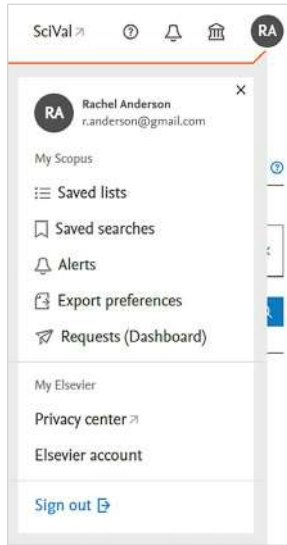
SciVal ↗

RA

RA
Rachel Anderson
r.anderson@gmail.com

My Scopus

Saved lists

Saved searches

Alerts

Export preferences

Requests (Dashboard)

My Elsevier

Privacy center ↗

Elsevier account

Sign out